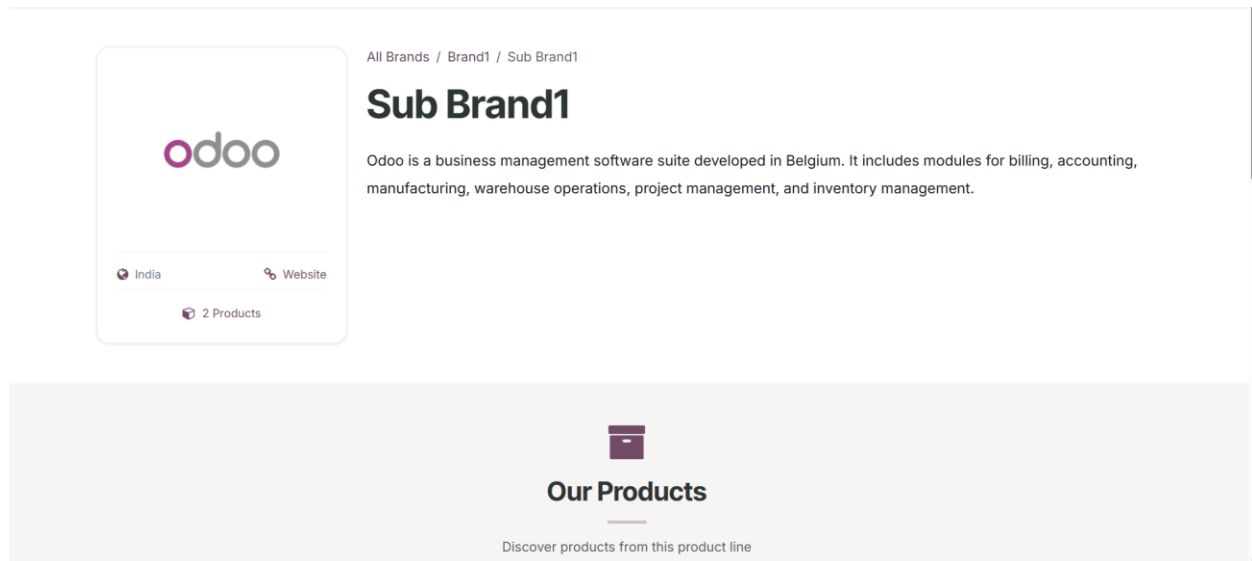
odoo

India

Website

2 Products

All Brands / Brand1 / Sub Brand1

Sub Brand1

Odoo is a business management software suite developed in Belgium. It includes modules for billing, accounting, manufacturing, warehouse operations, project management, and inventory management.

Our Products

Discover products from this product line